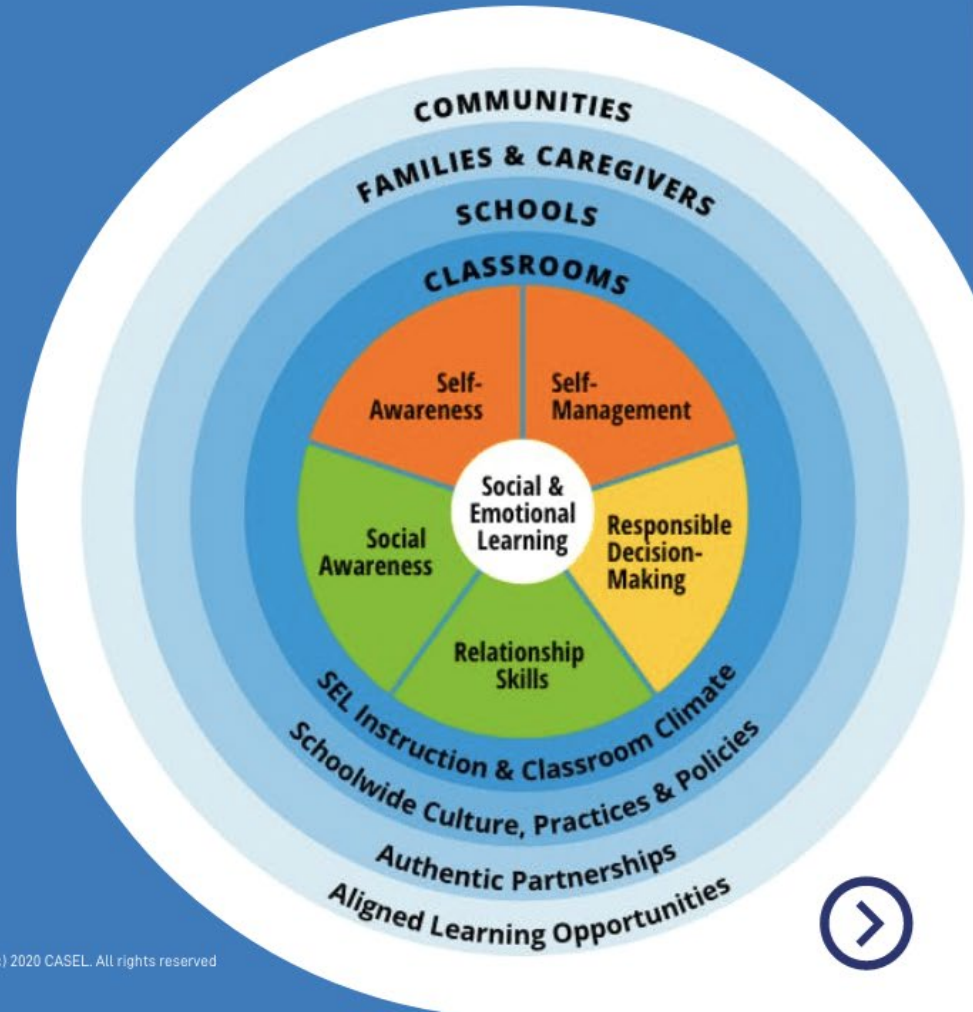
COMMUNITIES

FAMILIES & CAREGIVERS

SCHOOLS

CLASSROOMS

Self-Awareness

Self-Management

Social & Emotional Learning

Social Awareness

Responsible Decision-Making

Relationship Skills

SEL Instruction & Classroom Climate

Schoolwide Culture, Practices & Policies

Authentic Partnerships

Aligned Learning Opportunities

) 2020 CASEL. All rights reserved